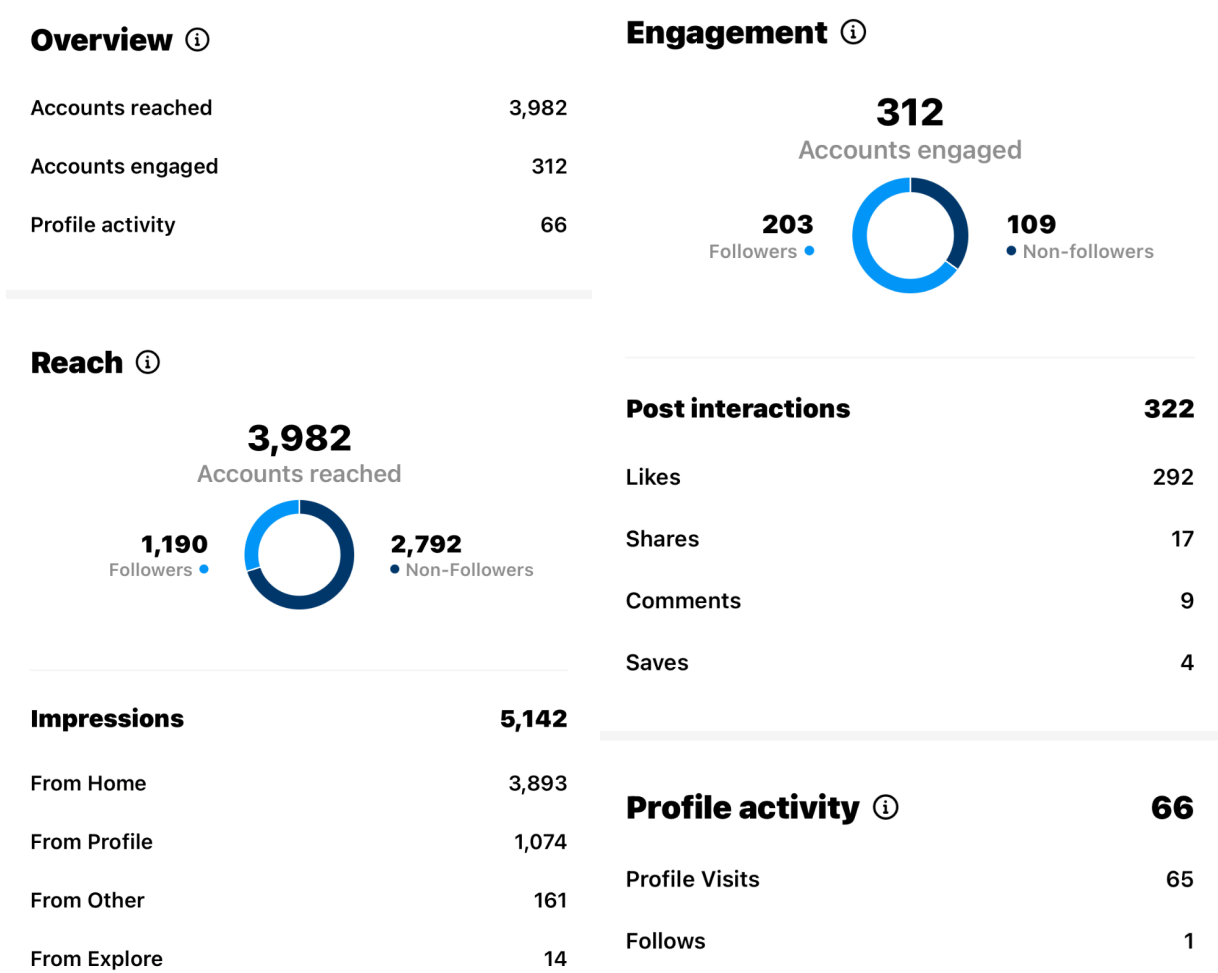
Overview ⓘ

| | |
|---|---|
| Accounts reached | 3,982 |
| Accounts engaged | 312 |
| Profile activity | 66 |

Reach ⓘ

3,982
Accounts reached

1,190
Followers

2,792
Non-Followers

| | |
|---|---|
| Impressions | 5,142 |
| From Home | 3,893 |
| From Profile | 1,074 |
| From Other | 161 |
| From Explore | 14 |

Engagement ⓘ

312
Accounts engaged

203
Followers

109
Non-followers

| | |
|---|---|
| Post interactions | 322 |
| Likes | 292 |
| Shares | 17 |
| Comments | 9 |
| Saves | 4 |

| | |
|---|---|
| Profile activity ⓘ | 66 |
| Profile Visits | 65 |
| Follows | 1 |